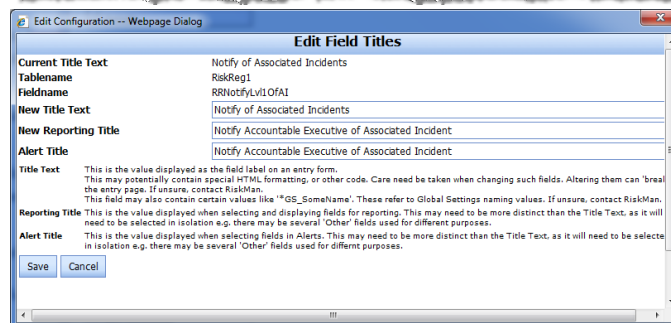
Edit Configuration -- Webpage Dialog

Edit Field Titles

| | |
|---|---|
| Current Title Text | Notify of Associated Incidents |
| Tablename | RiskReg1 |
| Fieldname | RRNotifyLvl1OfAI |
| New Title Text | Notify of Associated Incidents |
| New Reporting Title | Notify Accountable Executive of Associated Incident |
| Alert Title | Notify Accountable Executive of Associated Incident |

Title Text This is the value displayed as the field label on an entry form. This may potentially contain special HTML formatting, or other code. Care need be taken when changing such fields. Altering them can 'breal the entry page. If unsure, contact RiskMan. This field may also contain certain values like '*GS_SomeName'. These refer to Global Settings naming values. If unsure, contact RiskMan.

Reporting Title This is the value displayed when selecting and displaying fields for reporting. This may need to be more distinct than the Title Text, as it will need to be selected in isolation e.g. there may be several 'Other' fields used for different purposes.

Alert Title This is the value displayed when selecting fields in Alerts. This may need to be more distinct than the Title Text, as it will need to be selecte in isolation e.g. there may be several 'Other' fields used for differnt purposes.

Save Cancel